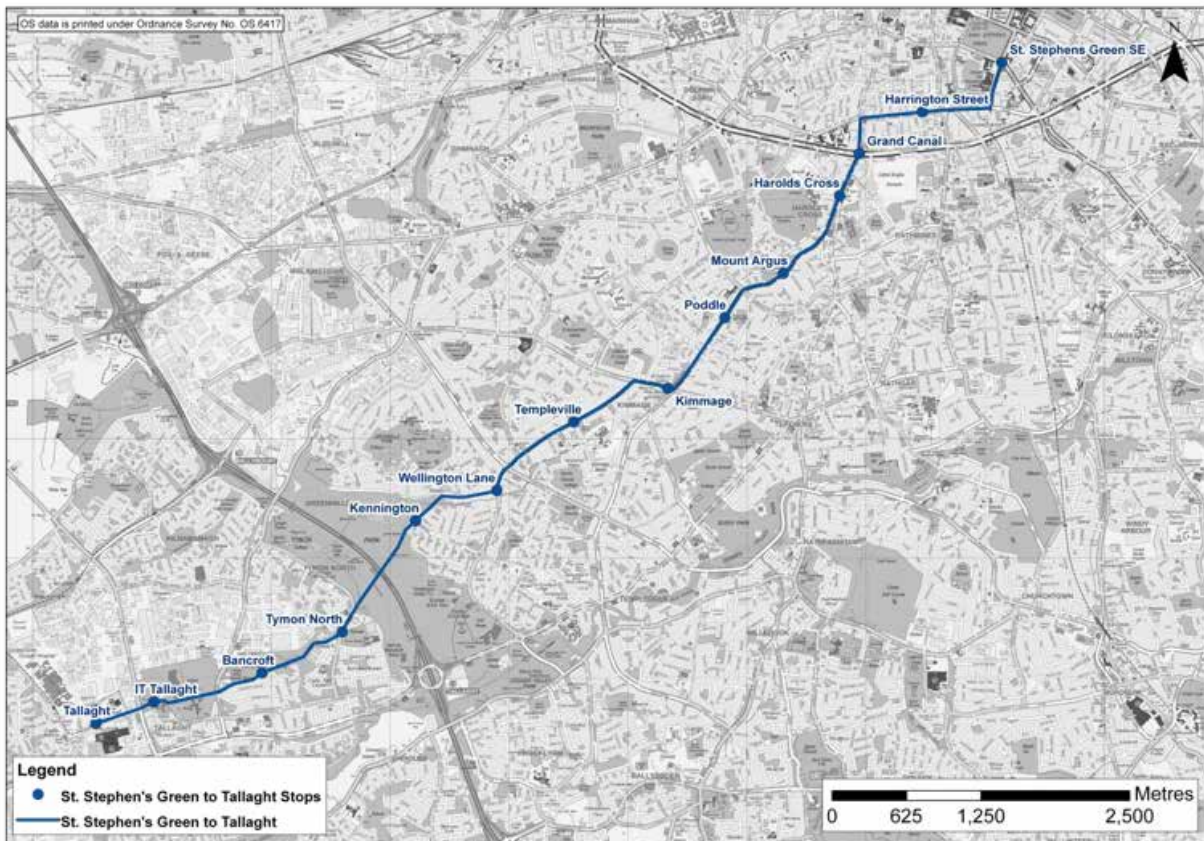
OS data is printed under Ordnance Survey No. OS 6417

N

St. Stephens Green SE
Harrington Street
Grand Canal
Harolds Cross
Mount Argus
Poddle
Kimmage
Templeville
Wellington Lane
Kennington
Tymon North
Bancroft
IT Tallaght
Tallaght

Legend
St. Stephen's Green to Tallaght Stops
St. Stephen's Green to Tallaght

Metres
0 625 1,250 2,500